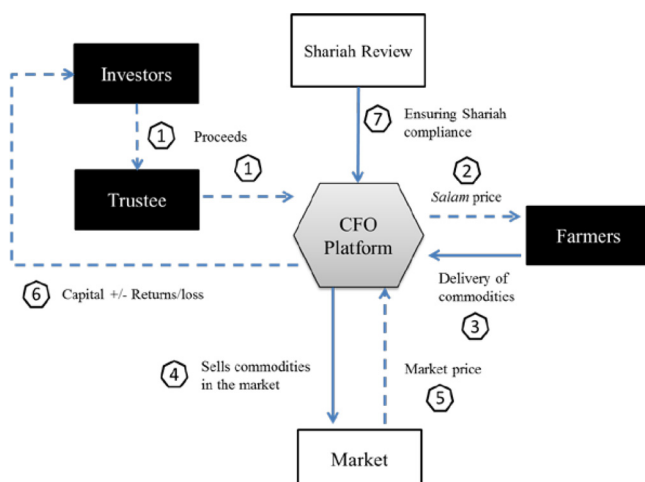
Shariah Review

Investors

1 Proceeds

7 Ensuring Shariah compliance

Trustee

1

2 *Salam* price

CFO Platform

Farmers

Delivery of commodities

3

6 Capital +/- Returns/loss

4 Sells commodities in the market

Market price

5

Market